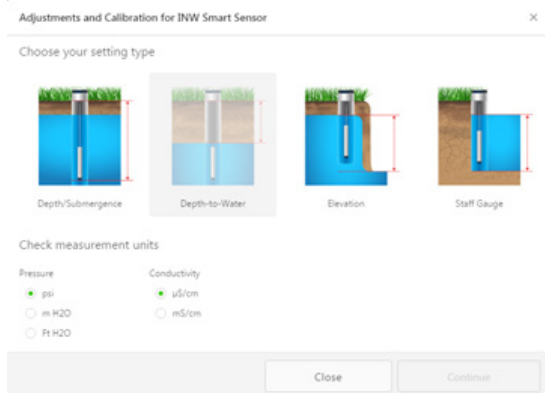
Adjustments and Calibration for INW Smart Sensor

×

Choose your setting type

Depth/Submergence

Depth-to-Water

Elevation

Staff Gauge

Check measurement units

Pressure

psi

m H2O

Ft H2O

Conductivity

µS/cm

mS/cm

Close

Continue